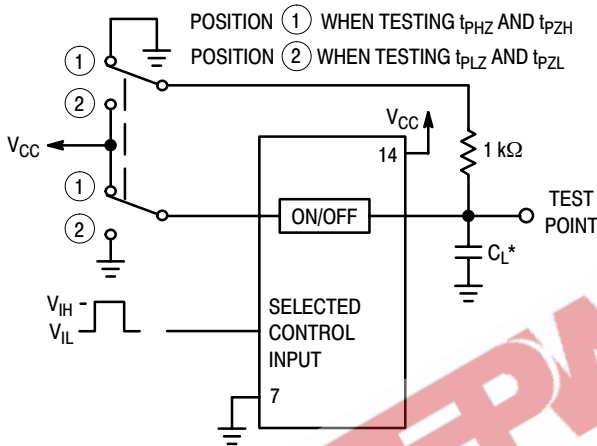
POSITION (1) WHEN TESTING $t_{PHZ}$ AND $t_{PZH}$

POSITION (2) WHEN TESTING $t_{PLZ}$ AND $t_{PZL}$

1

2

$V_{CC}$

1

2

$V_{CC}$

14

1 kΩ

ON/OFF

TEST POINT

$C_L$*

$V_{IH}$

$V_{IL}$

SELECTED CONTROL INPUT

7